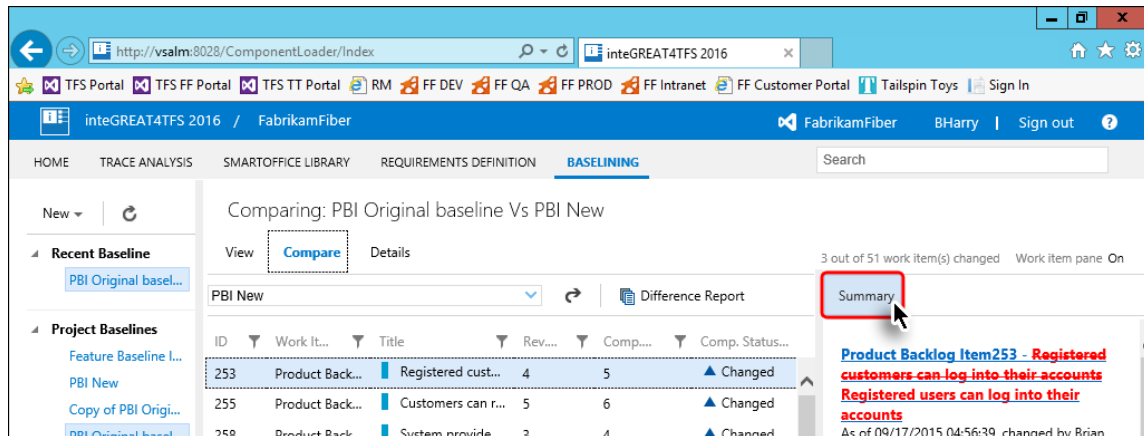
http://vsalm:8028/ComponentLoader/Index
inteGREAT4TFS 2016

TFS Portal  TFS FF Portal  TFS TT Portal  RM  FF DEV  FF QA  FF PROD  FF Intranet  FF Customer Portal  Tailspin Toys  Sign In

inteGREAT4TFS 2016 / FabrikamFiber
FabrikamFiber  BHarry | Sign out  ?

HOME  TRACE ANALYSIS  SMARTOFFICE LIBRARY  REQUIREMENTS DEFINITION  BASELINING
Search

New
Recent Baseline
PBI Original basel...
Project Baselines
Feature Baseline I...
PBI New
Copy of PBI Origi...
PBI Original basel...

Comparing: PBI Original baseline Vs PBI New
View  Compare  Details
3 out of 51 work item(s) changed  Work item pane On
PBI New
Difference Report
Summary

| ID | Work It... | Title | Rev... | Comp... | Comp. Status... |
|---|---|---|---|---|---|
| 253 | Product Back... | Registered cust... | 4 | 5 | Changed |
| 255 | Product Back... | Customers can r... | 5 | 6 | Changed |
| 258 | Product Back... | System provide... | 3 | 4 | Changed |

Product Backlog Item253 - Registered customers can log into their accounts Registered users can log into their accounts
As of 09/17/2015 04:56:39, changed by Brian